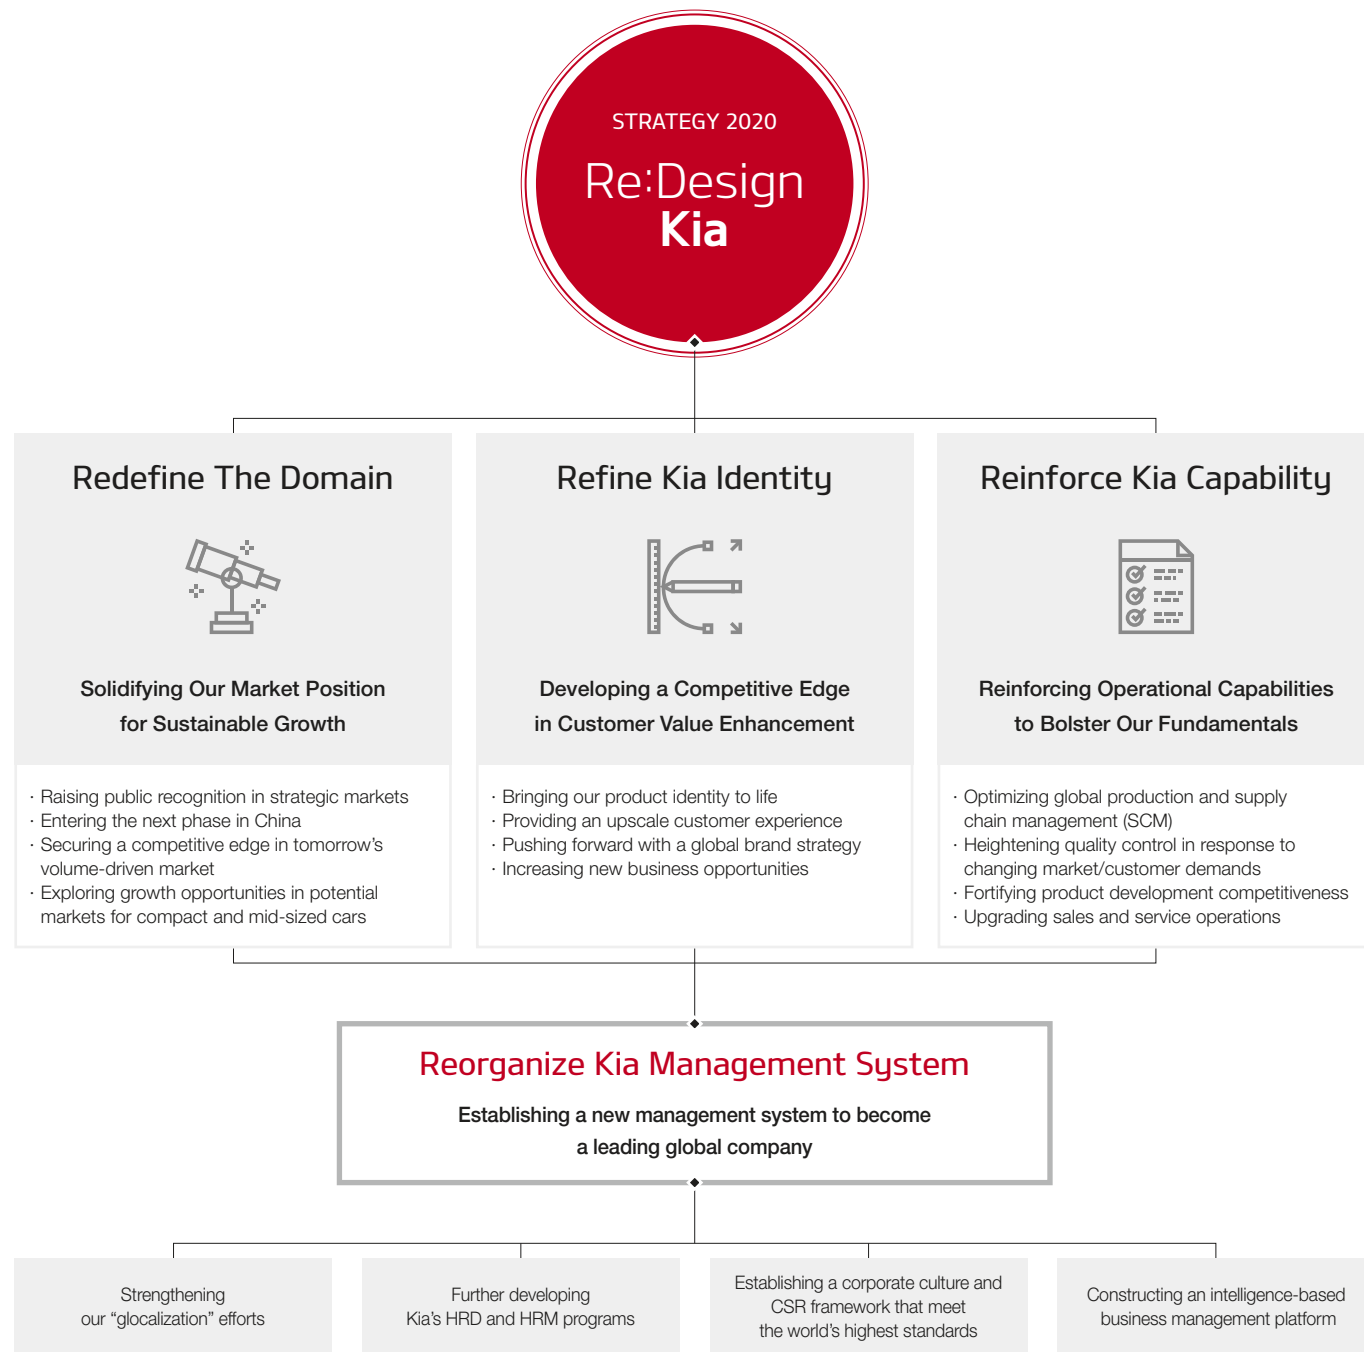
STRATEGY 2020

Re:Design
Kia

Redefine The Domain

Solidifying Our Market Position for Sustainable Growth

· Raising public recognition in strategic markets
· Entering the next phase in China
· Securing a competitive edge in tomorrow's volume-driven market
· Exploring growth opportunities in potential markets for compact and mid-sized cars

Refine Kia Identity

Developing a Competitive Edge in Customer Value Enhancement

· Bringing our product identity to life
· Providing an upscale customer experience
· Pushing forward with a global brand strategy
· Increasing new business opportunities

Reinforce Kia Capability

Reinforcing Operational Capabilities to Bolster Our Fundamentals

· Optimizing global production and supply chain management (SCM)
· Heightening quality control in response to changing market/customer demands
· Fortifying product development competitiveness
· Upgrading sales and service operations

Reorganize Kia Management System

Establishing a new management system to become a leading global company

Strengthening our "glocalization" efforts

Further developing Kia's HRD and HRM programs

Establishing a corporate culture and CSR framework that meet the world's highest standards

Constructing an intelligence-based business management platform